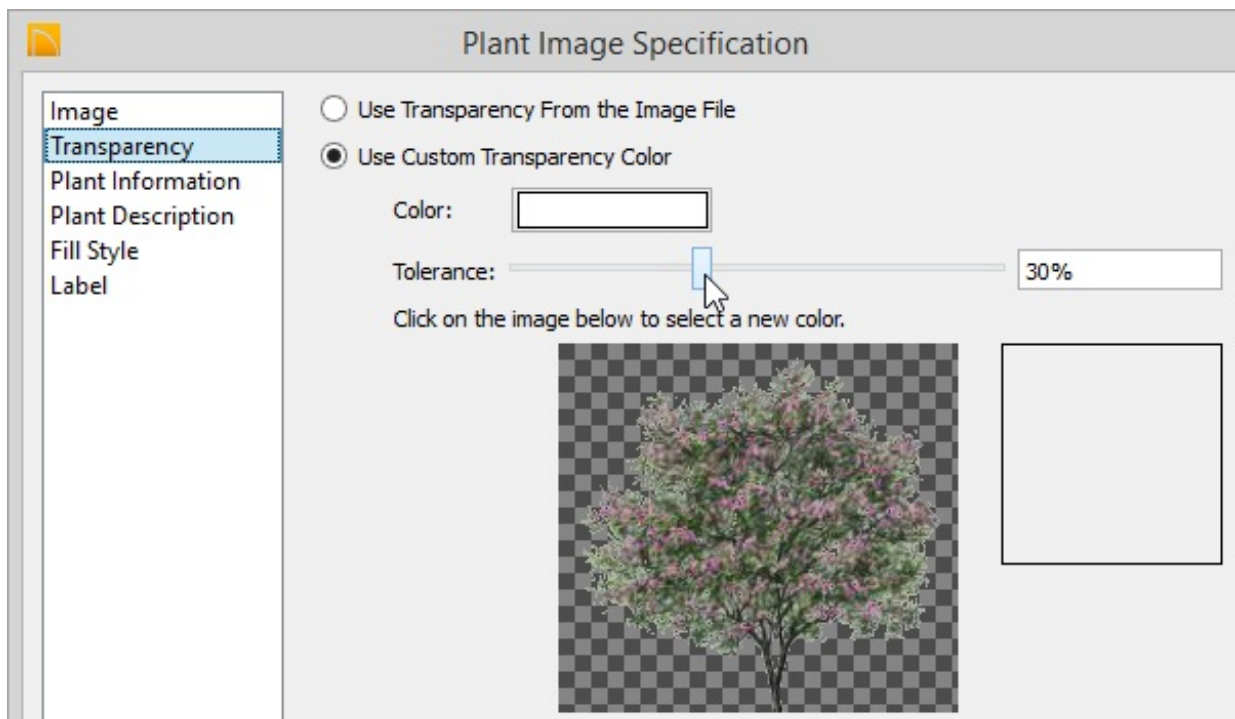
Plant Image Specification

Image
Transparency
Plant Information
Plant Description
Fill Style
Label

Use Transparency From the Image File

Use Custom Transparency Color

Color:

Tolerance:

30%

Click on the image below to select a new color.